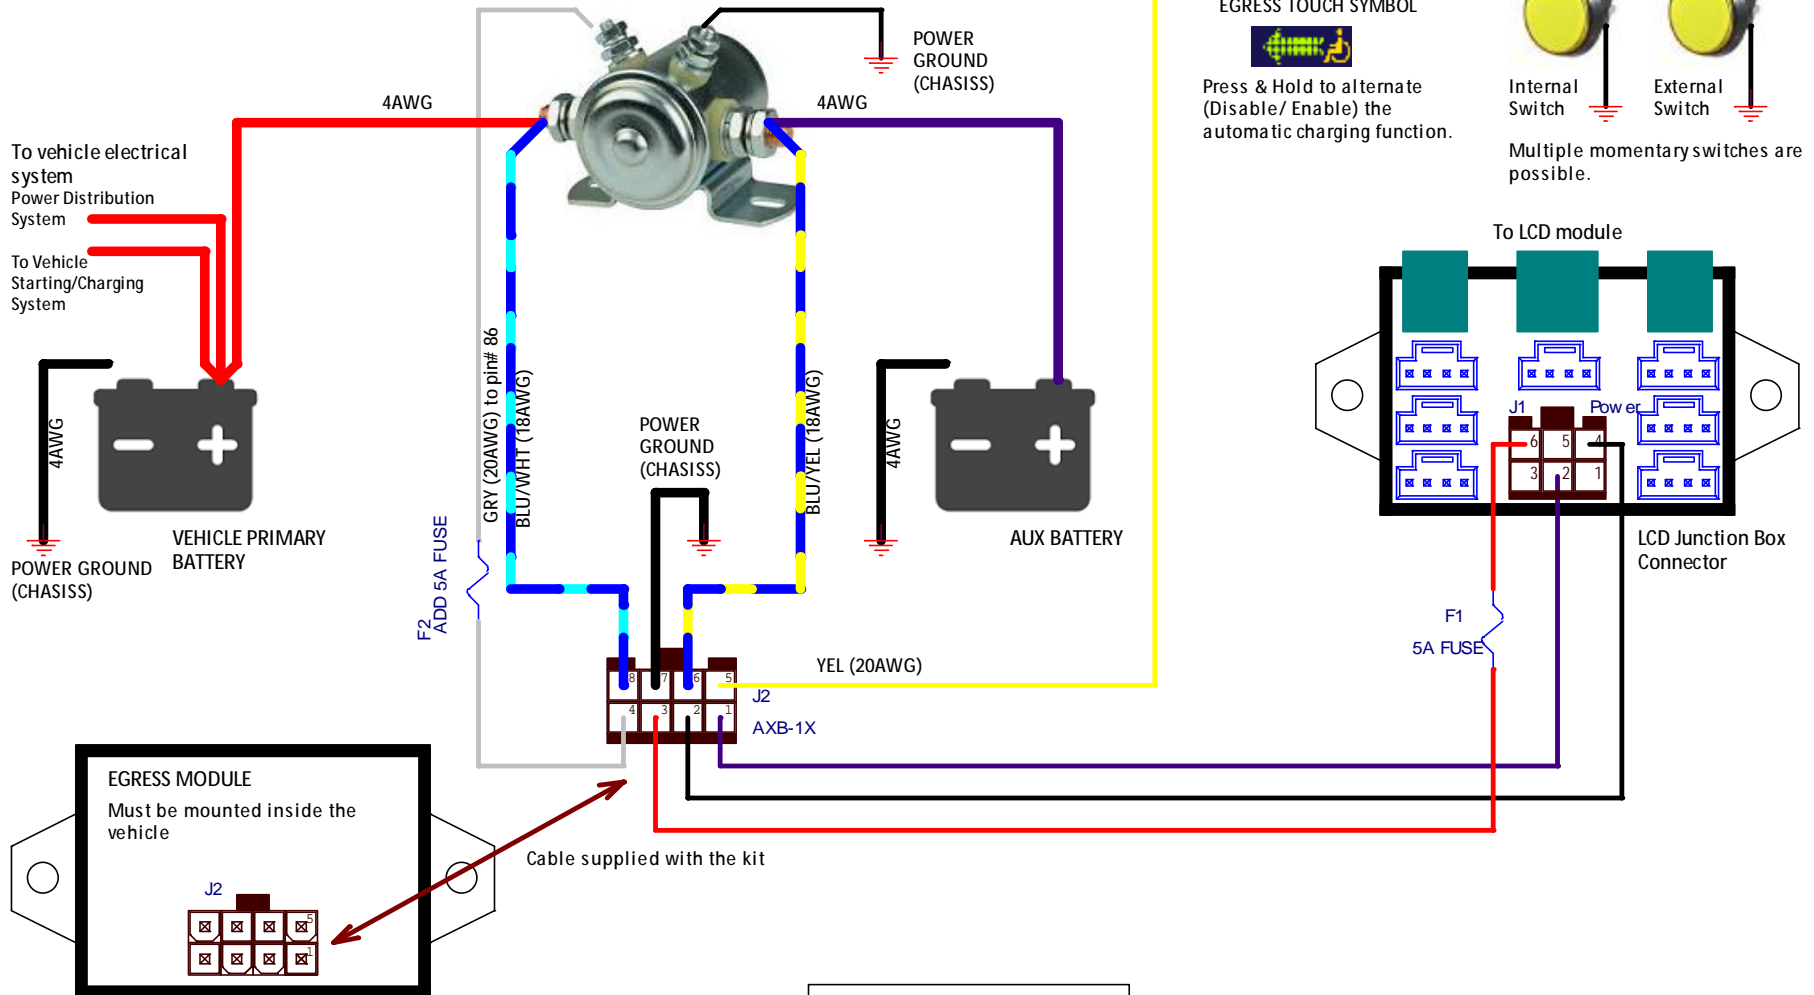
EGRESS TOUCH SYMBOL

Press & Hold to alternate (Disable/ Enable) the automatic charging function.

Internal Switch

External Switch

Multiple momentary switches are possible.

POWER GROUND (CHASISS)

4AWG

4AWG

To vehicle electrical system

Power Distribution System

To Vehicle Starting/Charging System

4AWG

VEHICLE PRIMARY BATTERY

POWER GROUND (CHASISS)

GRY (20AWG) to pin# 86

BLU/WHT (18AWG)

POWER GROUND (CHASISS)

BLU/YEL (18AWG)

4AWG

AUX BATTERY

F2 ADD 5A FUSE

To LCD module

J1

Pow er

6 5 4 3 2 1

LCD Junction Box Connector

F1 5A FUSE

8 7 6 5 4 3 2 1

YEL (20AWG)

J2

AXB-1X

EGRESS MODULE

Must be mounted inside the vehicle

J2

5 1

Cable supplied with the kit